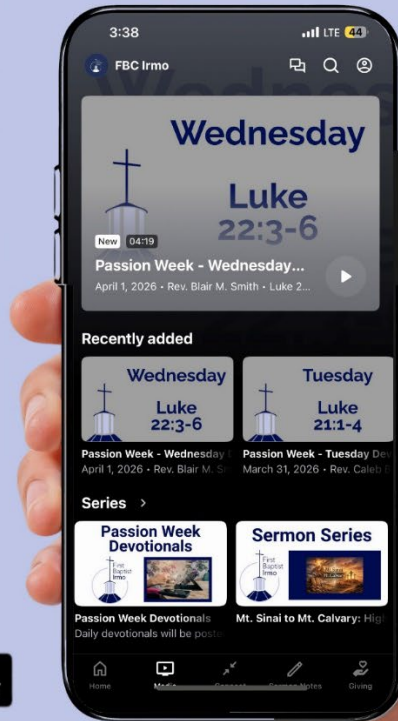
3:38

LTE 44

FBC Irmo

Wednesday

Luke
22:3-6

New 04:19

Passion Week - Wednesday...

April 1, 2026 • Rev. Blair M. Smith • Luke 2...

Recently added

Wednesday

Luke
22:3-6

Tuesday

Luke
21:1-4

Passion Week - Wednesday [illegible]

April 1, 2026 • Rev. Blair M. S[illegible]

Passion Week - Tuesday Dev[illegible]

March 31, 2026 • Rev. Caleb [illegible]

Series >

Passion Week Devotionals

First Baptist Irmo

Sermon Series

Passion Week Devotionals

Daily devotionals will be poste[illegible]

Mt. Sinai to Mt. Calvary: Hig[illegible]

Home

Media

Connect

Sermon Notes

Giving